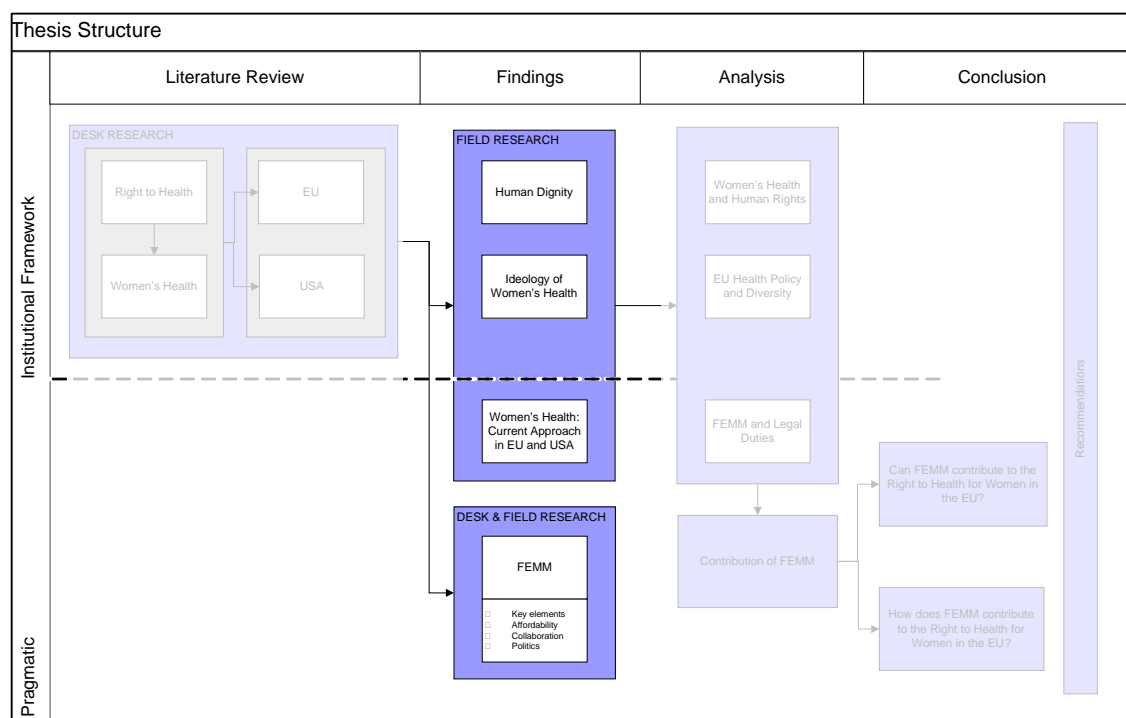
Thesis Structure

Literature Review

Findings

Analysis

Conclusion

Institutional Framework

DESK RESEARCH

Right to Health

Women's Health

EU

USA

FIELD RESEARCH

Human Dignity

Ideology of Women's Health

Women's Health: Current Approach in EU and USA

Women's Health and Human Rights

EU Health Policy and Diversity

FEMM and Legal Duties

Recommendations

Pragmatic

DESK & FIELD RESEARCH

FEMM

Key elements
Affordability
Collaboration
Politics

Contribution of FEMM

Can FEMM contribute to the Right to Health for Women in the EU?

How does FEMM contribute to the Right to Health for Women in the EU?